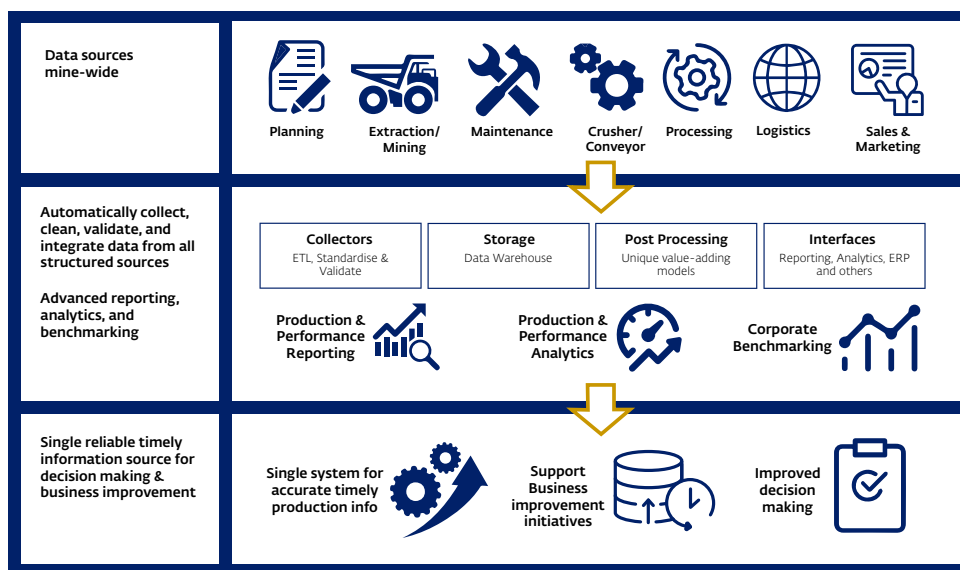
Data sources mine-wide

Planning

Extraction/ Mining

Maintenance

Crusher/ Conveyor

Processing

Logistics

Sales & Marketing

Automatically collect, clean, validate, and integrate data from all structured sources

Advanced reporting, analytics, and benchmarking

| Collectors | Storage | Post Processing | Interfaces |
|---|---|---|---|
| ETL, Standardise & Validate | Data Warehouse | Unique value-adding models | Reporting, Analytics, ERP and others |

Production & Performance Reporting

Production & Performance Analytics

Corporate Benchmarking

Single reliable timely information source for decision making & business improvement

Single system for accurate timely production info

Support Business improvement initiatives

Improved decision making